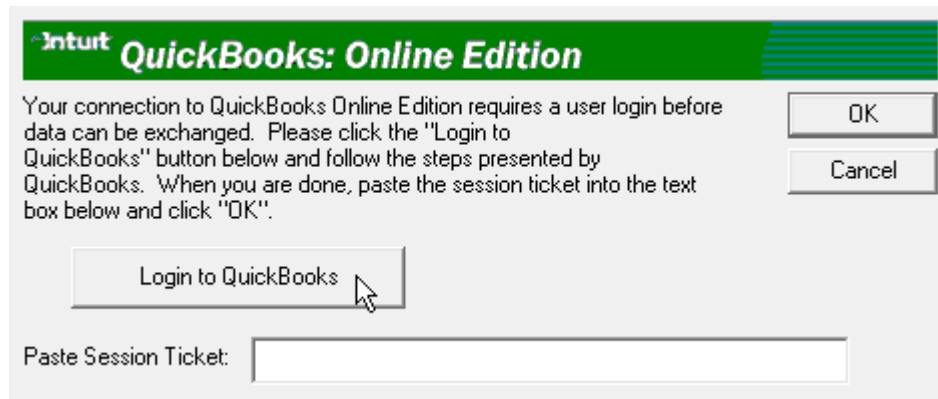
Intuit QuickBooks: Online Edition

Your connection to QuickBooks Online Edition requires a user login before data can be exchanged. Please click the "Login to QuickBooks" button below and follow the steps presented by QuickBooks. When you are done, paste the session ticket into the text box below and click "OK".

OK

Cancel

Login to QuickBooks

Paste Session Ticket: